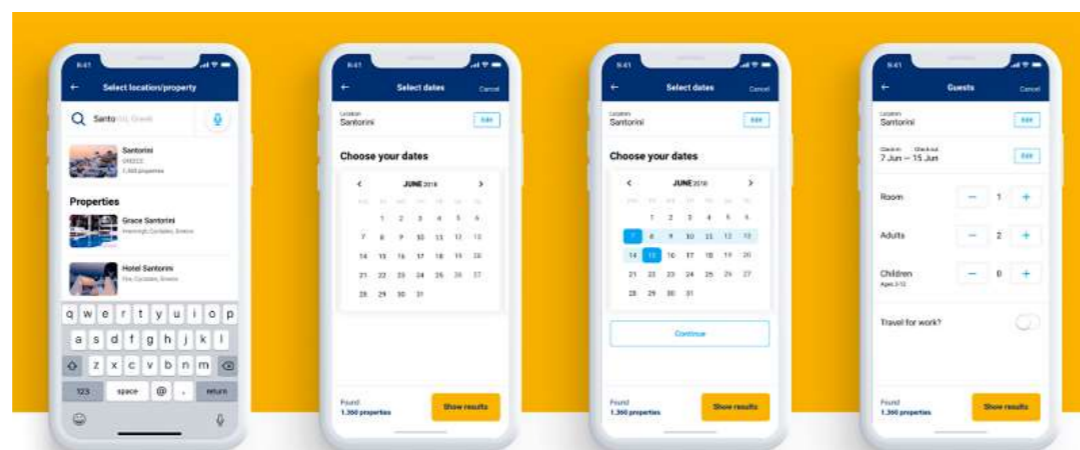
9:41

Select location/property

Santo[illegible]

Santorini
GREECE
1,468 properties

Properties

Grace Santorini
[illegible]

Hotel Santorini
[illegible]

q w e r t y u i o p
a s d f g h j k l
z x c v b n m
123 space @ . return

9:41

Select dates

Cancel

Location
Santorini

Edit

Choose your dates

JUNE 2018

1 2 3 4 5 6
7 8 9 10 11 12 13
14 15 16 17 18 19 20
21 22 23 24 25 26 27
28 29 30 31

Found
1.360 properties

Show results

9:41

Select dates

Cancel

Location
Santorini

Edit

Choose your dates

JUNE 2018

1 2 3 4 5 6
7 8 9 10 11 12 13
14 15 16 17 18 19 20
21 22 23 24 25 26 27
28 29 30 31

Continue

Found
1.360 properties

Show results

9:41

Guests

Cancel

Location
Santorini

Edit

Check in Check out
7 Jun — 15 Jun

Edit

Room − 1 +

Adults − 2 +

Children
Ages 2-12
− 0 +

Travel for work?

Found
1.360 properties

Show results